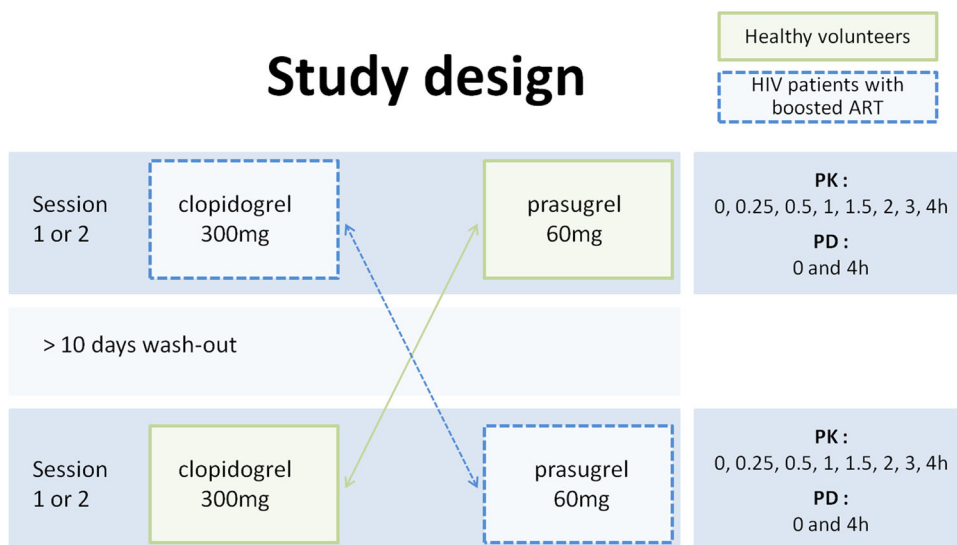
Healthy volunteers

HIV patients with boosted ART

Study design

Session 1 or 2

clopidogrel 300mg

prasugrel 60mg

PK :
0, 0.25, 0.5, 1, 1.5, 2, 3, 4h

PD :
0 and 4h

> 10 days wash-out

Session 1 or 2

clopidogrel 300mg

prasugrel 60mg

PK :
0, 0.25, 0.5, 1, 1.5, 2, 3, 4h

PD :
0 and 4h